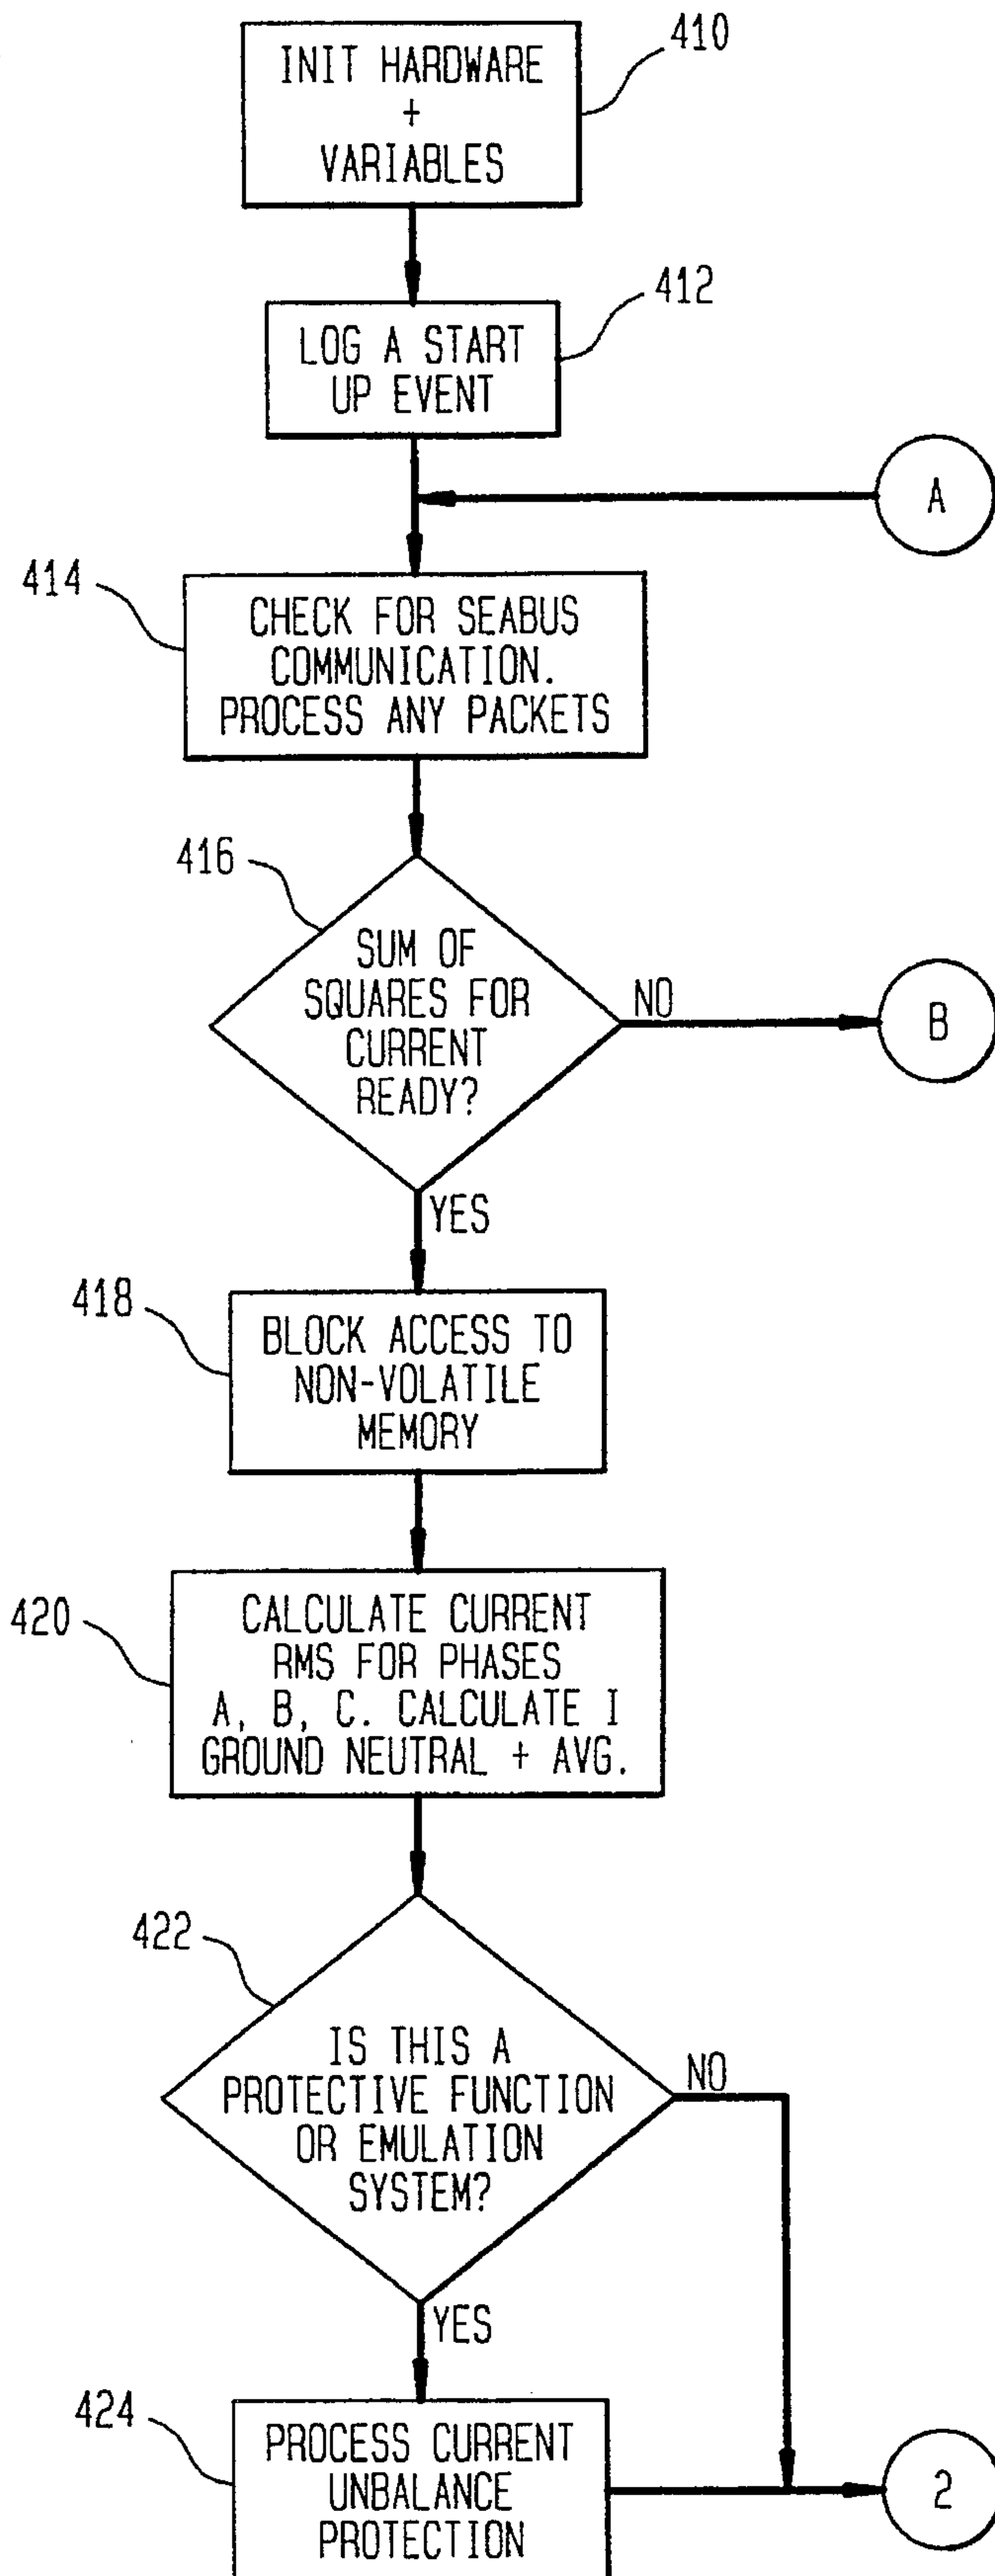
410
INIT HARDWARE
+
VARIABLES

412
LOG A START UP EVENT

A

414
CHECK FOR SEABUS COMMUNICATION. PROCESS ANY PACKETS

416
SUM OF SQUARES FOR CURRENT READY?
NO
B
YES

418
BLOCK ACCESS TO NON-VOLATILE MEMORY

420
CALCULATE CURRENT RMS FOR PHASES A, B, C. CALCULATE I GROUND NEUTRAL + AVG.

422
IS THIS A PROTECTIVE FUNCTION OR EMULATION SYSTEM?
NO
YES

424
PROCESS CURRENT UNBALANCE PROTECTION

2